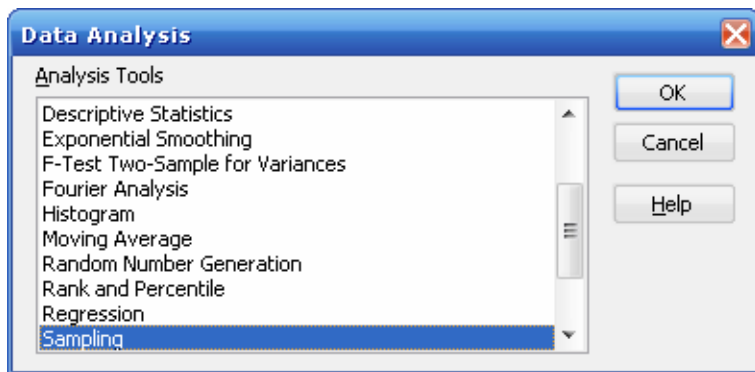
Data Analysis

Analysis Tools

Descriptive Statistics
Exponential Smoothing
F-Test Two-Sample for Variances
Fourier Analysis
Histogram
Moving Average
Random Number Generation
Rank and Percentile
Regression
Sampling

OK

Cancel

Help